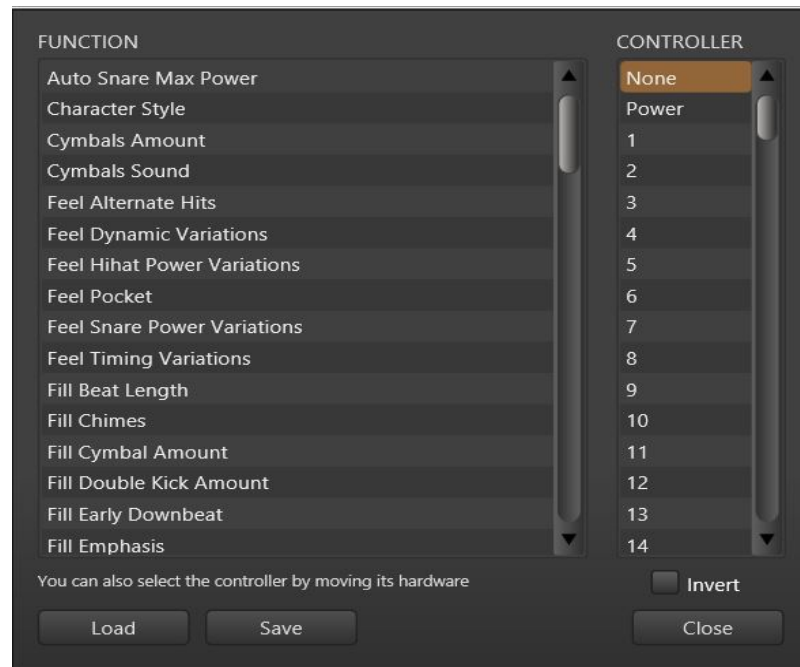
FUNCTION

Auto Snare Max Power
Character Style
Cymbals Amount
Cymbals Sound
Feel Alternate Hits
Feel Dynamic Variations
Feel Hihat Power Variations
Feel Pocket
Feel Snare Power Variations
Feel Timing Variations
Fill Beat Length
Fill Chimes
Fill Cymbal Amount
Fill Double Kick Amount
Fill Early Downbeat
Fill Emphasis

CONTROLLER

None
Power
1
2
3
4
5
6
7
8
9
10
11
12
13
14

You can also select the controller by moving its hardware

Invert

Load

Save

Close